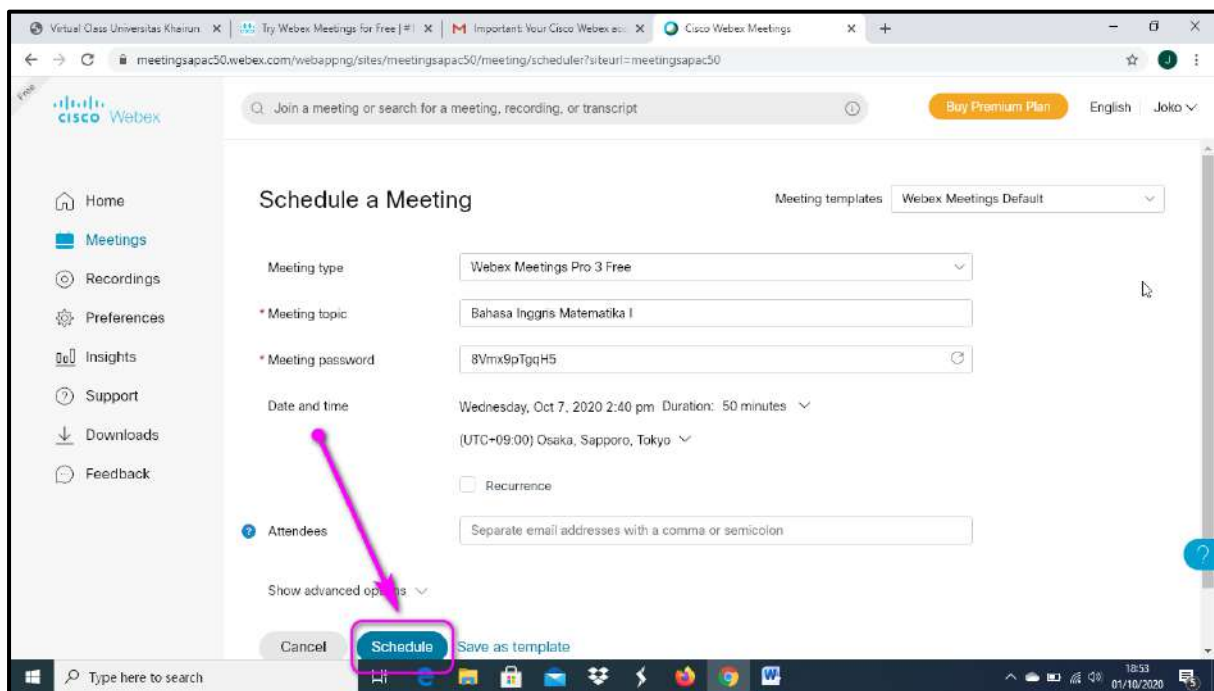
Virtual Class Universitas Khairun | Try Webex Meetings for Free | # | M Important: Your Cisco Webex acc | Cisco Webex Meetings

meetingsapac50.webex.com/webappng/sites/meetingsapac50/meeting/scheduler?siteurl=meetingsapac50

Free

cisco Webex

Join a meeting or search for a meeting, recording, or transcript

Buy Premium Plan

English

Joko

Home

Meetings

Recordings

Preferences

Insights

Support

Downloads

Feedback

Schedule a Meeting

Meeting templates

Webex Meetings Default

Meeting type

Webex Meetings Pro 3 Free

* Meeting topic

Bahasa Inggris Matematika I

* Meeting password

8Vmx9pTgqH5

Date and time

Wednesday, Oct 7, 2020 2:40 pm Duration: 50 minutes

(UTC+09:00) Osaka, Sapporo, Tokyo

Recurrence

Attendees

Separate email addresses with a comma or semicolon

Show advanced op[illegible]s

Cancel

Schedule

Save as template

Type here to search

18:53
01/10/2020